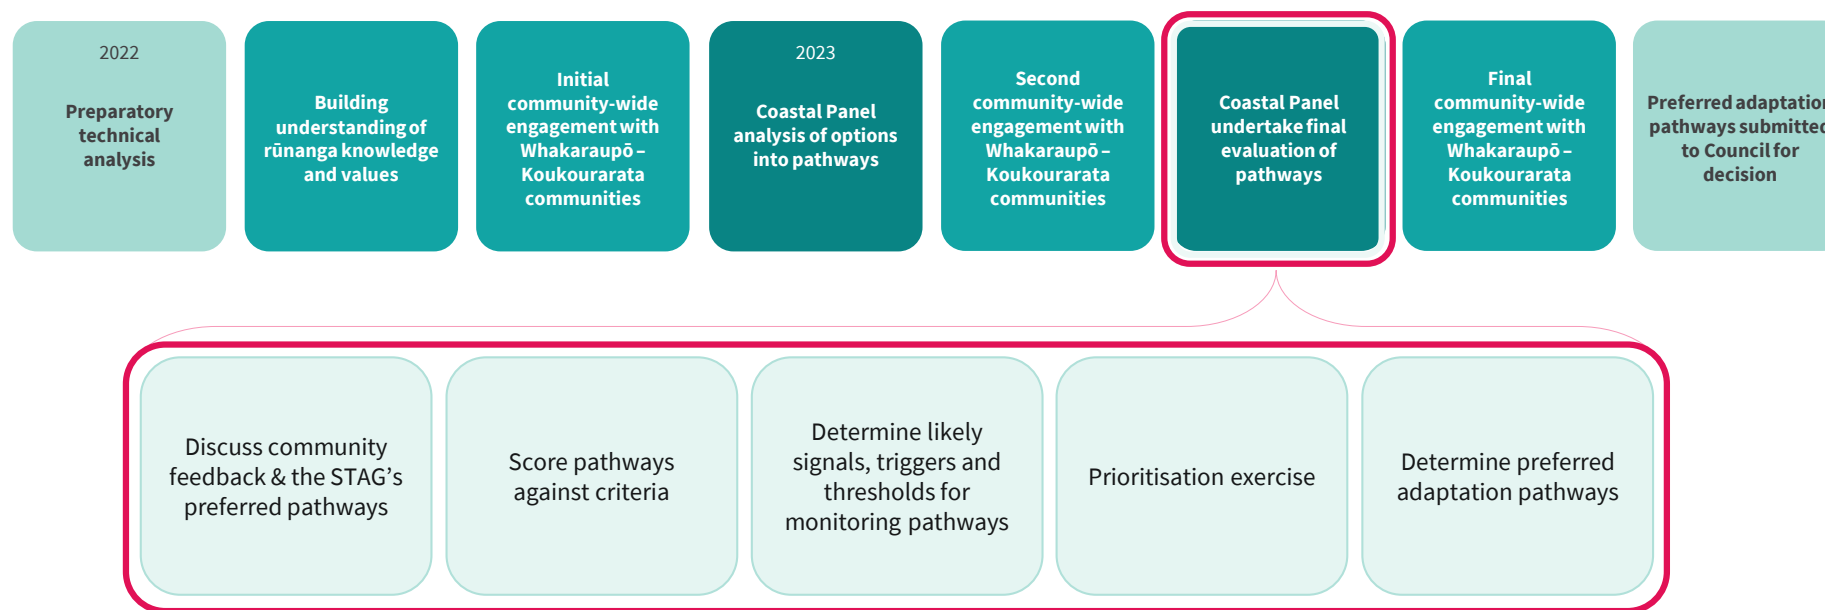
2022

Preparatory technical analysis

Building understanding of rūnanga knowledge and values

Initial community-wide engagement with Whakaraupō – Koukourarata communities

2023

Coastal Panel analysis of options into pathways

Second community-wide engagement with Whakaraupō – Koukourarata communities

Coastal Panel undertake final evaluation of pathways

Final community-wide engagement with Whakaraupō – Koukourarata communities

Preferred adaptation pathways submitted to Council for decision

Discuss community feedback & the STAG's preferred pathways

Score pathways against criteria

Determine likely signals, triggers and thresholds for monitoring pathways

Prioritisation exercise

Determine preferred adaptation pathways